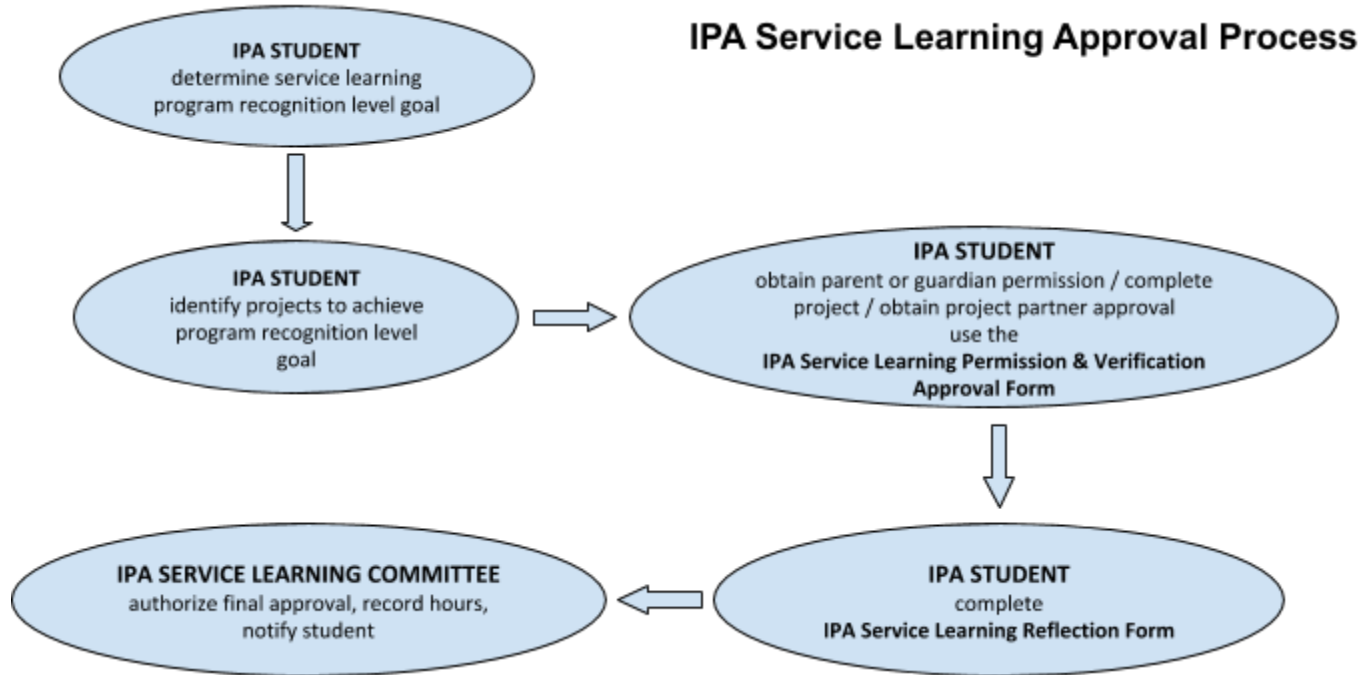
IPA Service Learning Approval Process

IPA STUDENT
determine service learning program recognition level goal

IPA STUDENT
identify projects to achieve program recognition level goal

IPA STUDENT
obtain parent or guardian permission / complete project / obtain project partner approval
use the
IPA Service Learning Permission & Verification Approval Form

IPA STUDENT
complete
IPA Service Learning Reflection Form

IPA SERVICE LEARNING COMMITTEE
authorize final approval, record hours, notify student